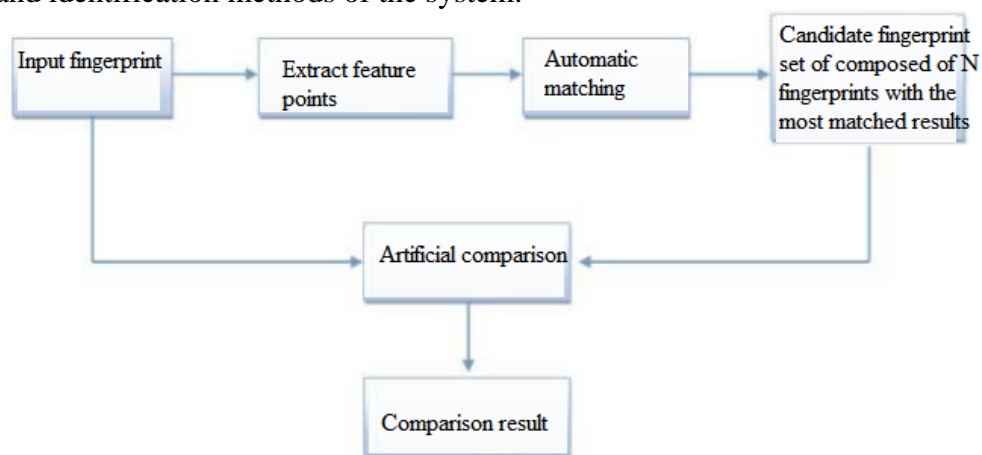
and identification methods of the system.

Input fingerprint

Extract feature points

Automatic matching

Candidate fingerprint set of composed of N fingerprints with the most matched results

Artificial comparison

Comparison result